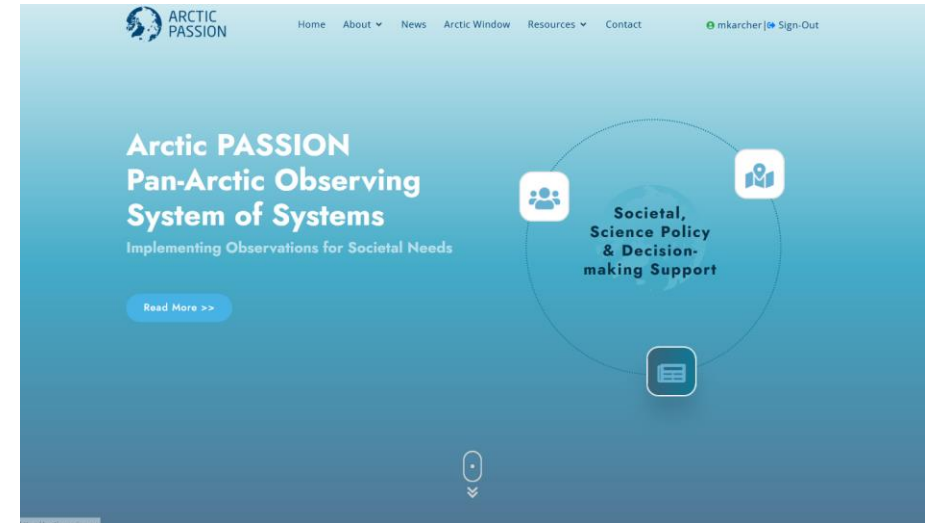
ARCTIC PASSION

Home About News Arctic Window Resources Contact

mkarcher | Sign-Out

Arctic PASSION
Pan-Arctic Observing System of Systems

Implementing Observations for Societal Needs

Read More >>

Societal, Science Policy & Decision-making Support